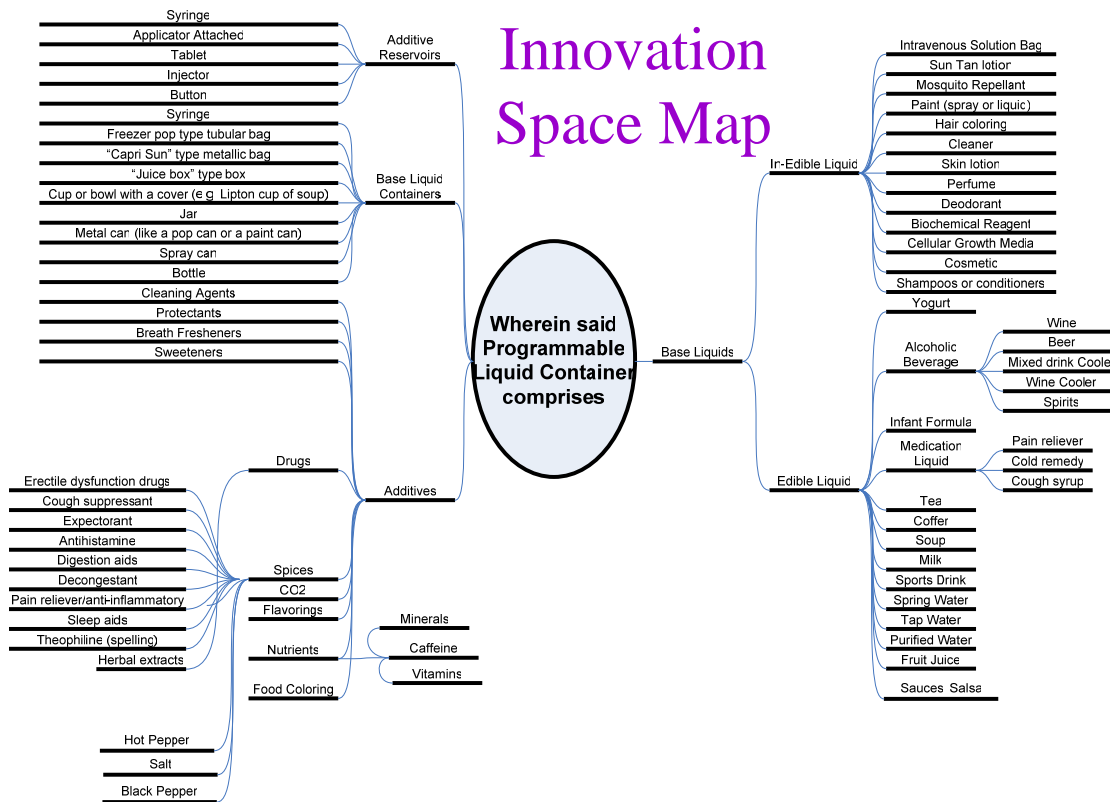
Innovation Space Map

Wherein said Programmable Liquid Container comprises

Additive Reservoirs
Syringe
Applicator Attached
Tablet
Injector
Button

Base Liquid Containers
Syringe
Freezer pop type tubular bag
"Capri Sun" type metallic bag
"Juice box" type box
Cup or bowl with a cover (e.g. Lipton cup of soup)
Jar
Metal can (like a pop can or a paint can)
Spray can
Bottle

Additives
Cleaning Agents
Protectants
Breath Fresheners
Sweeteners
Drugs
Erectile dysfunction drugs
Cough suppressant
Expectorant
Antihistamine
Digestion aids
Decongestant
Pain reliever/anti-inflammatory
Sleep aids
Theophiline (spelling)
Herbal extracts
Spices
Hot Pepper
Salt
Black Pepper
CO2
Flavorings
Nutrients
Minerals
Caffeine
Vitamins
Food Coloring

Base Liquids
In-Edible Liquid
Intravenous Solution Bag
Sun Tan lotion
Mosquito Repellant
Paint (spray or liquid)
Hair coloring
Cleaner
Skin lotion
Perfume
Deodorant
Biochemical Reagent
Cellular Growth Media
Cosmetic
Shampoos or conditioners

Edible Liquid
Yogurt
Alcoholic Beverage
Wine
Beer
Mixed drink Coole
Wine Cooler
Spirits
Infant Formula
Medication Liquid
Pain reliever
Cold remedy
Cough syrup
Tea
Coffer
Soup
Milk
Sports Drink
Spring Water
Tap Water
Purified Water
Fruit Juice
Sauces Salsa